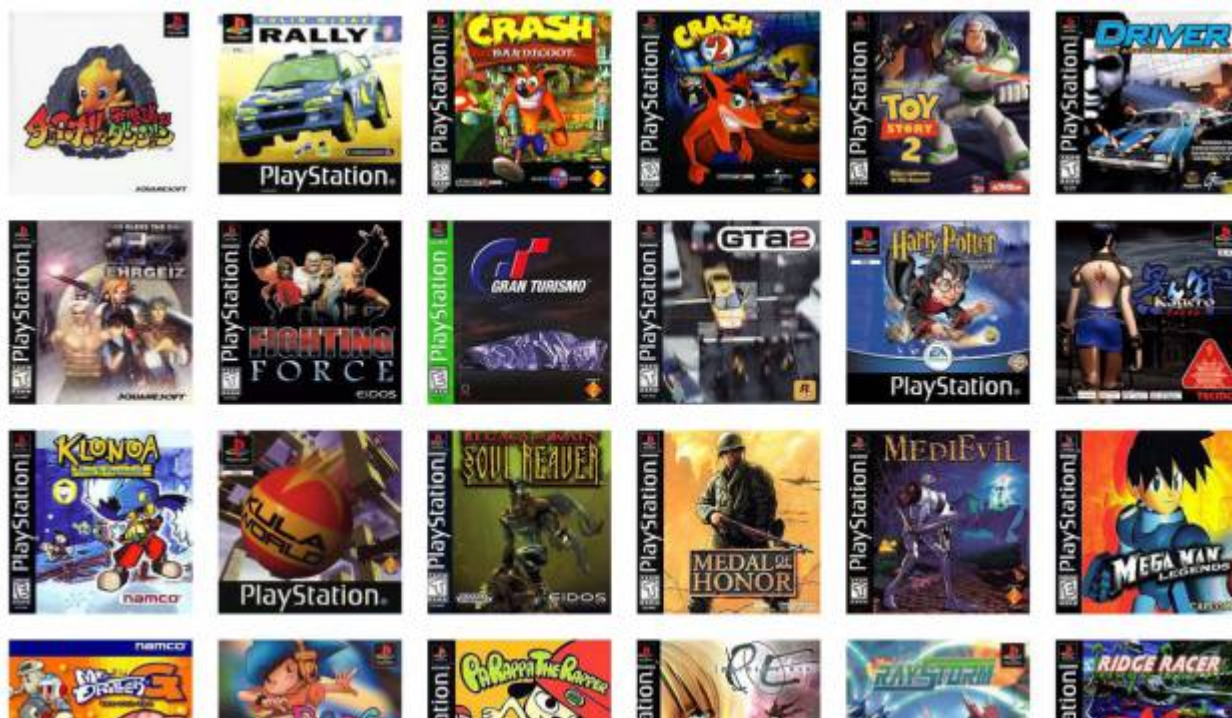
SQUARESOFT

RALLY
PlayStation

PlayStation
CRASH BANDICOOT

PlayStation
CRASH 2

PlayStation
TOY STORY 2
ACTIVISION

PlayStation
DRIVER

PlayStation
EHRGEIZ
SQUARESOFT

PlayStation
FIGHTING FORCE
EIDOS

PlayStation
GRAN TURISMO

PlayStation
GTA2

Harry Potter
PlayStation

Kagero
TECMO

PlayStation
KLONOA
namco

KULA WORLD
PlayStation

PlayStation
SOUL REAVER
EIDOS

PlayStation
MEDAL OF HONOR

PlayStation
MEDIEVIL

PlayStation
MEGA MAN LEGENDS
CAPCOM

namco
Mr. Driller G

PaRappa The Rapper

RAYSTORM

RIDGE RACER